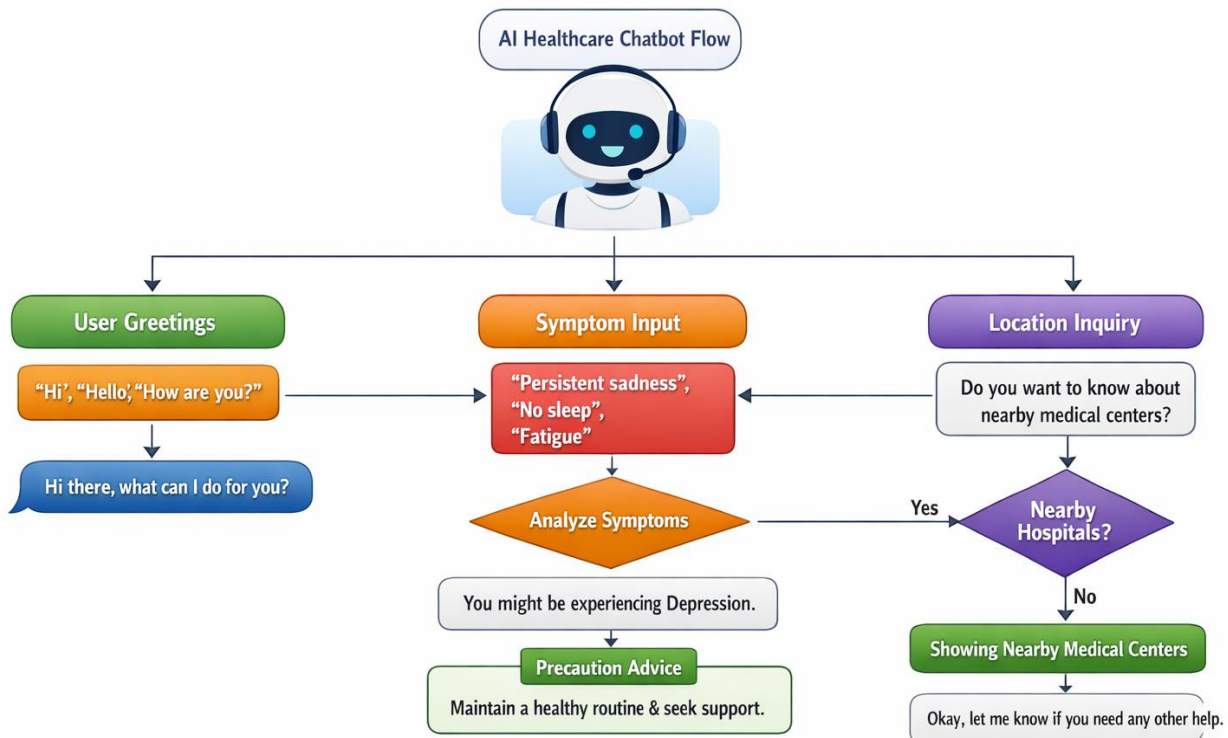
AI Healthcare Chatbot Flow

User Greetings

"Hi', "Hello,"How are you?"

Hi there, what can I do for you?

Symptom Input

"Persistent sadness", "No sleep", "Fatigue"

Analyze Symptoms

You might be experiencing Depression.

Precaution Advice

Maintain a healthy routine & seek support.

Location Inquiry

Do you want to know about nearby medical centers?

Yes

Nearby Hospitals?

No

Showing Nearby Medical Centers

Okay, let me know if you need any other help.